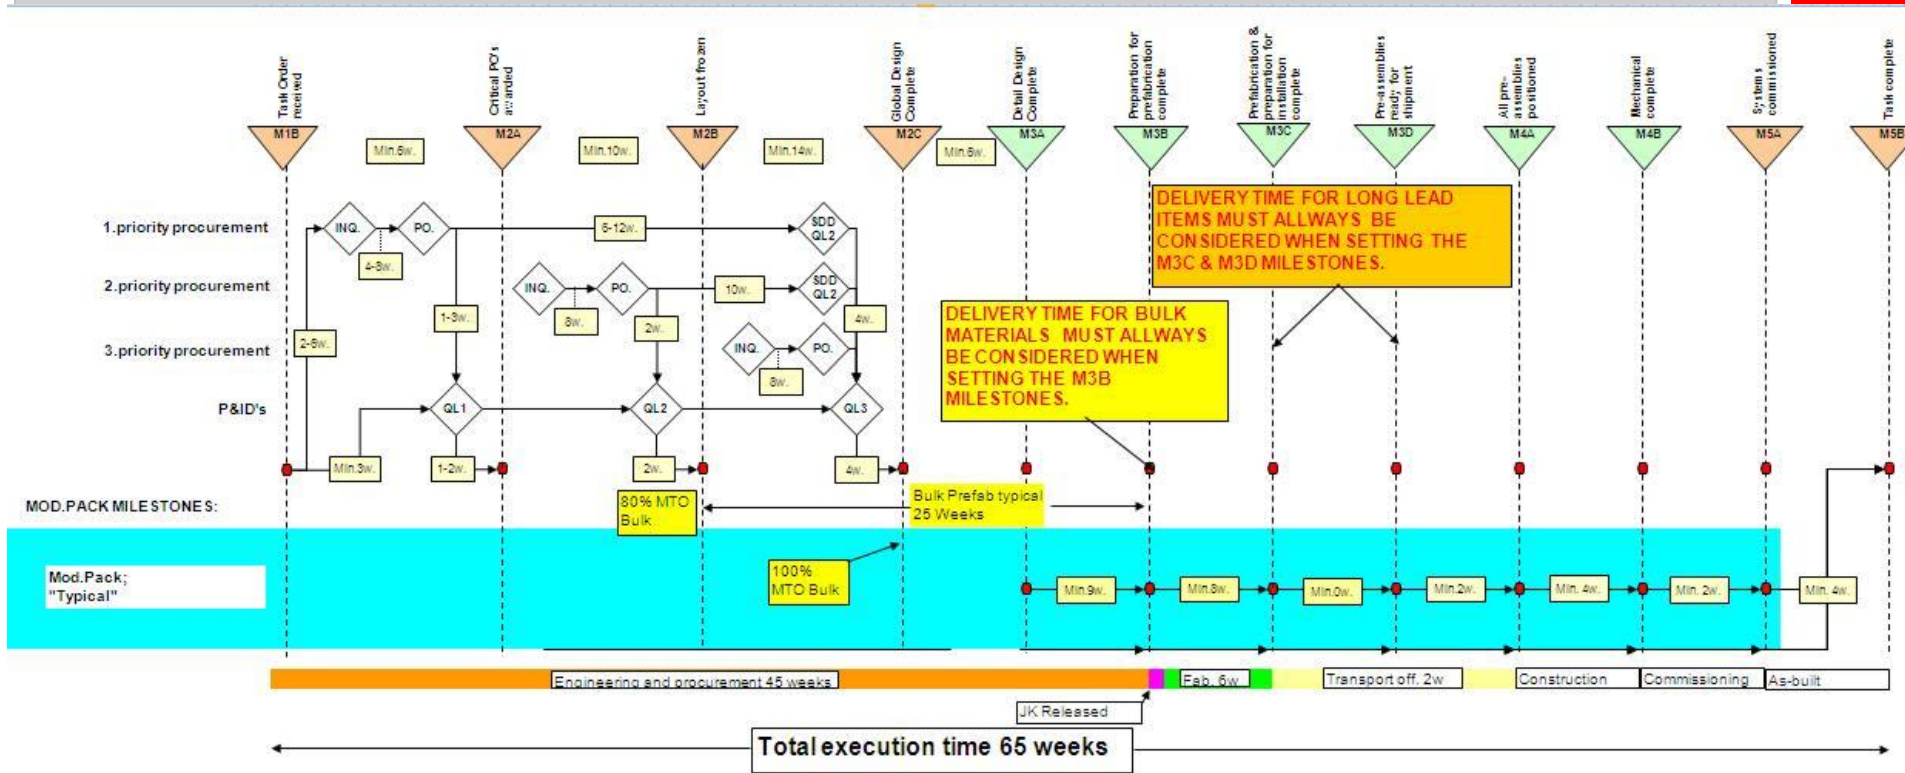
Task Order received
M1B
Min.6w.
Critical PO's awarded
M2A
Min.10w.
Layout frozen
M2B
Min.14w.
Global Design Complete
M2C
Min.6w.
Detail Design Complete
M3A
Preparation for prefabrication complete
M3B
Prefabrication & preparation for installation complete
M3C
Pre-assemblies ready for shipment
M3D
All pre-assemblies positioned
M4A
Mechanical complete
M4B
Systems commissioned
M5A
Task complete
M5B

DELIVERY TIME FOR LONG LEAD ITEMS MUST ALLWAYS BE CONSIDERED WHEN SETTING THE M3C & M3D MILESTONES.

1.priority procurement
INQ.
PO.
4-8w.
6-12w.
SDD QL2
2.priority procurement
INQ.
PO.
8w.
10w.
SDD QL2
4w.
1-3w.
2w.
2-6w.
3.priority procurement
INQ.
PO.
8w.
P&ID's
QL1
QL2
QL3
Min.3w.
1-2w.
2w.
4w.

DELIVERY TIME FOR BULK MATERIALS MUST ALLWAYS BE CONSIDERED WHEN SETTING THE M3B MILESTONES.

MOD.PACK MILESTONES:
80% MTO Bulk
Bulk Prefab typical 25 Weeks
100% MTO Bulk
Mod.Pack; "Typical"
Min.9w.
Min.8w.
Min.0w.
Min.2w.
Min. 4w.
Min. 2w.
Min. 4w.

Engineering and procurement 45 weeks
Fab. 6w
Transport off. 2w
Construction
Commissioning
As-built
JK Released

Total execution time 65 weeks